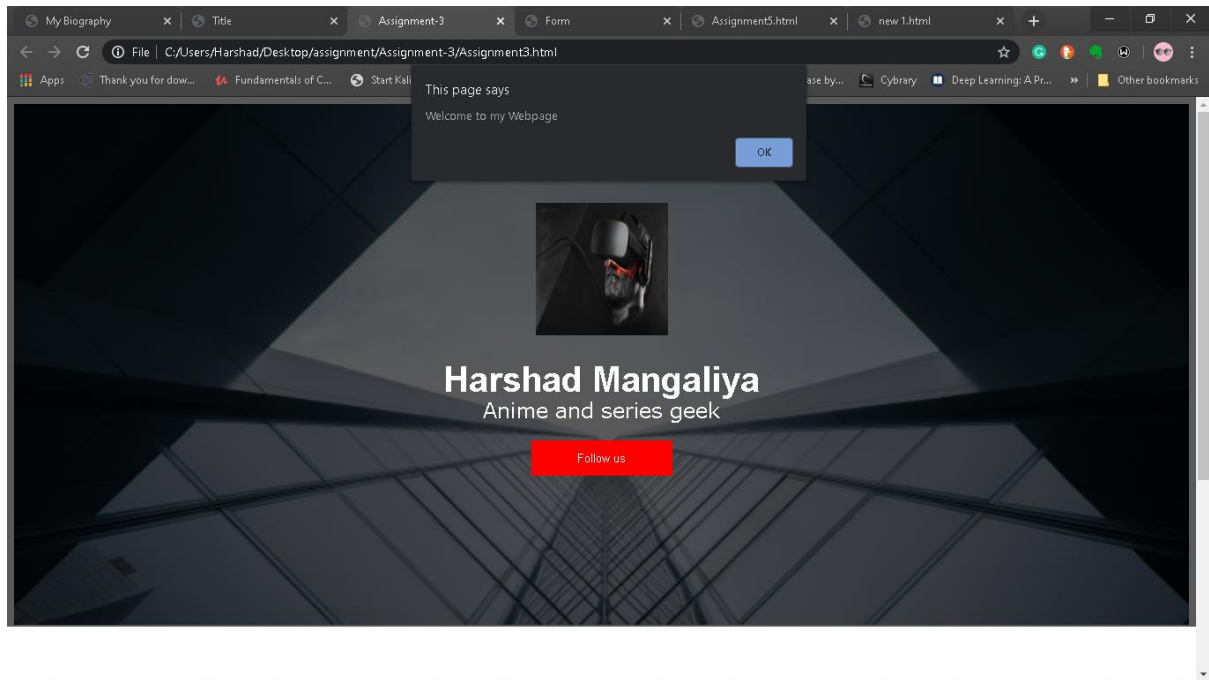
My Biography
Title
Assignment-3
Form
Assignment5.html
new 1.html

File | C:/Users/Harshad/Desktop/assignment/Assignment-3/Assignment3.html

Apps Thank you for dow... Fundamentals of C... Start Kali ase by... Cybrary Deep Learning: A Pr... » Other bookmarks

This page says
Welcome to my Webpage
OK

Harshad Mangaliya
Anime and series geek
Follow us